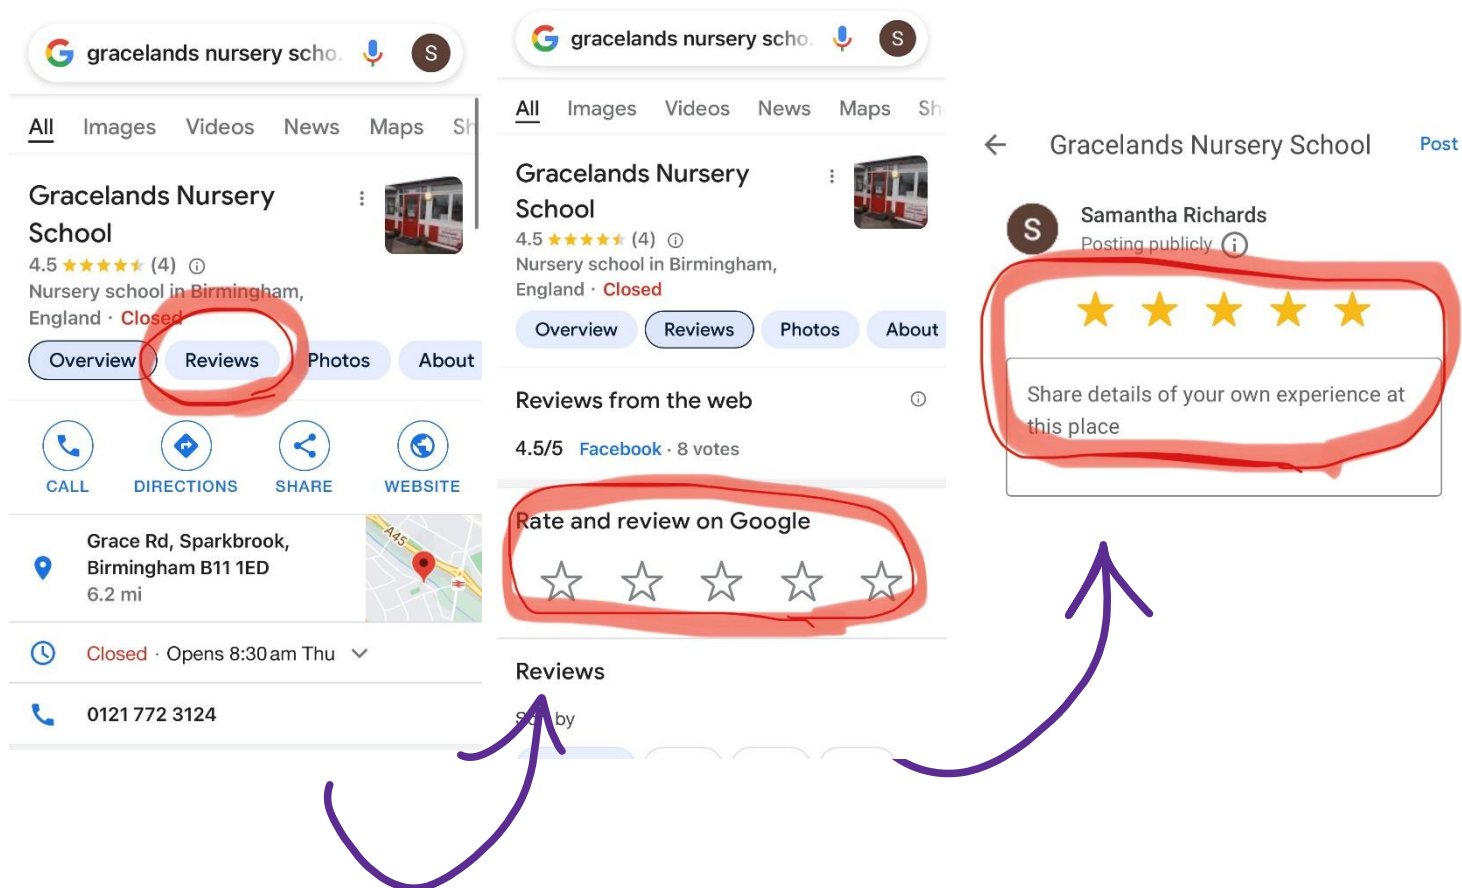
gracelands nursery scho

S

All Images Videos News Maps Sh

Gracelands Nursery School

4.5 ★★★★★ (4)

Nursery school in Birmingham, England · Closed

Overview Reviews Photos About

CALL DIRECTIONS SHARE WEBSITE

Grace Rd, Sparkbrook, Birmingham B11 1ED
6.2 mi

A45

Closed · Opens 8:30 am Thu

0121 772 3124

gracelands nursery scho

S

All Images Videos News Maps Sh

Gracelands Nursery School

4.5 ★★★★★ (4)

Nursery school in Birmingham, England · Closed

Overview Reviews Photos About

Reviews from the web

4.5/5 Facebook · 8 votes

Rate and review on Google

Reviews

S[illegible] by

Gracelands Nursery School

Post

S

Samantha Richards

Posting publicly

Share details of your own experience at this place